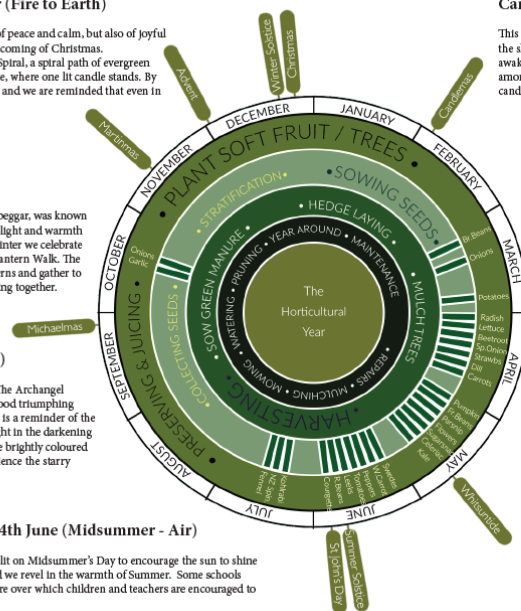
r (Fire to Earth)

of peace and calm, but also of joyful coming of Christmas. Spiral, a spiral path of evergreen e, where one lit candle stands. By and we are reminded that even in

beggar, was known light and warmth inter we celebrate antern Walk. The rns and gather to ing together.

)

he Archangel ood triumphing is a reminder of the ht in the darkening e brightly coloured ence the starry

4th June (Midsummer - Air)

lit on Midsummer's Day to encourage the sun to shine l we revel in the warmth of Summer. Some schools re over which children and teachers are encouraged to

Ca

This the s awak amor cand

Advent

Winter Solstice Christmas

Candlemas

Martinmas

Michaelmas

Whitsunside

Summer Solstice St John's Day

DECEMBER
JANUARY
FEBRUARY
MARCH
APRIL
MAY
JUNE
JULY
AUGUST
SEPTEMBER
OCTOBER
NOVEMBER

PLANT SOFT FRUIT / TREES
SOWING SEEDS
STRATIFICATION
HEDGE LAYING
MULCH TREES
HARVESTING
COLLECTING SEEDS
PRESERVING & JUICING
SOW GREEN MANURE
YEAR AROUND MAINTENANCE
WATERING
PRUNING
MOWING
REPAIRS
MULCHING

The Horticultural Year

Br. Beans
Onions
Potatoes
Radish
Lettuce
Beetroot
Sp. Onion
Strawbs
Dill
Carrots
Pumpkin
Fr. Beans
Parsnip
Squash
Chard
Kale
Swede
W. Carrot
Peppers
Tomatoes
R. Beans
Courgettes
Kohlrabi
NZ Spin
Fennel
Onions
Garlic